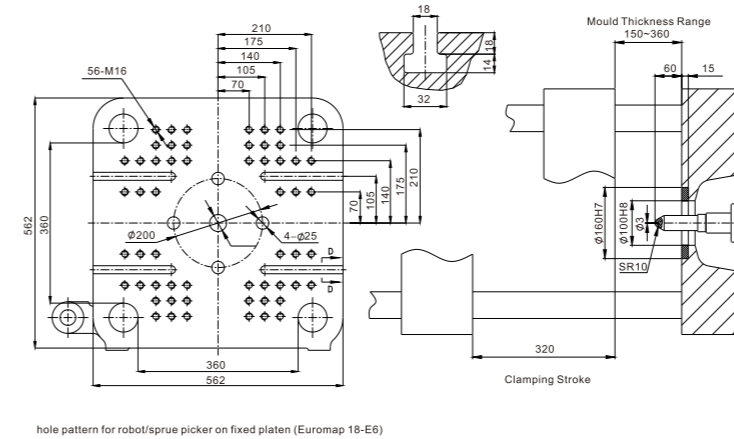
210
175
140
105
70
56-M16
18
18
14
32
Mould Thickness Range
150~360
60
15
562
360
70
105
140
175
210
Ø200
4-Ø25
D
D
Ø160H7
Ø100H8
Ø3
SR10
360
562
320
Clamping Stroke
hole pattern for robot/sprue picker on fixed platen (Euromap 18-E6)